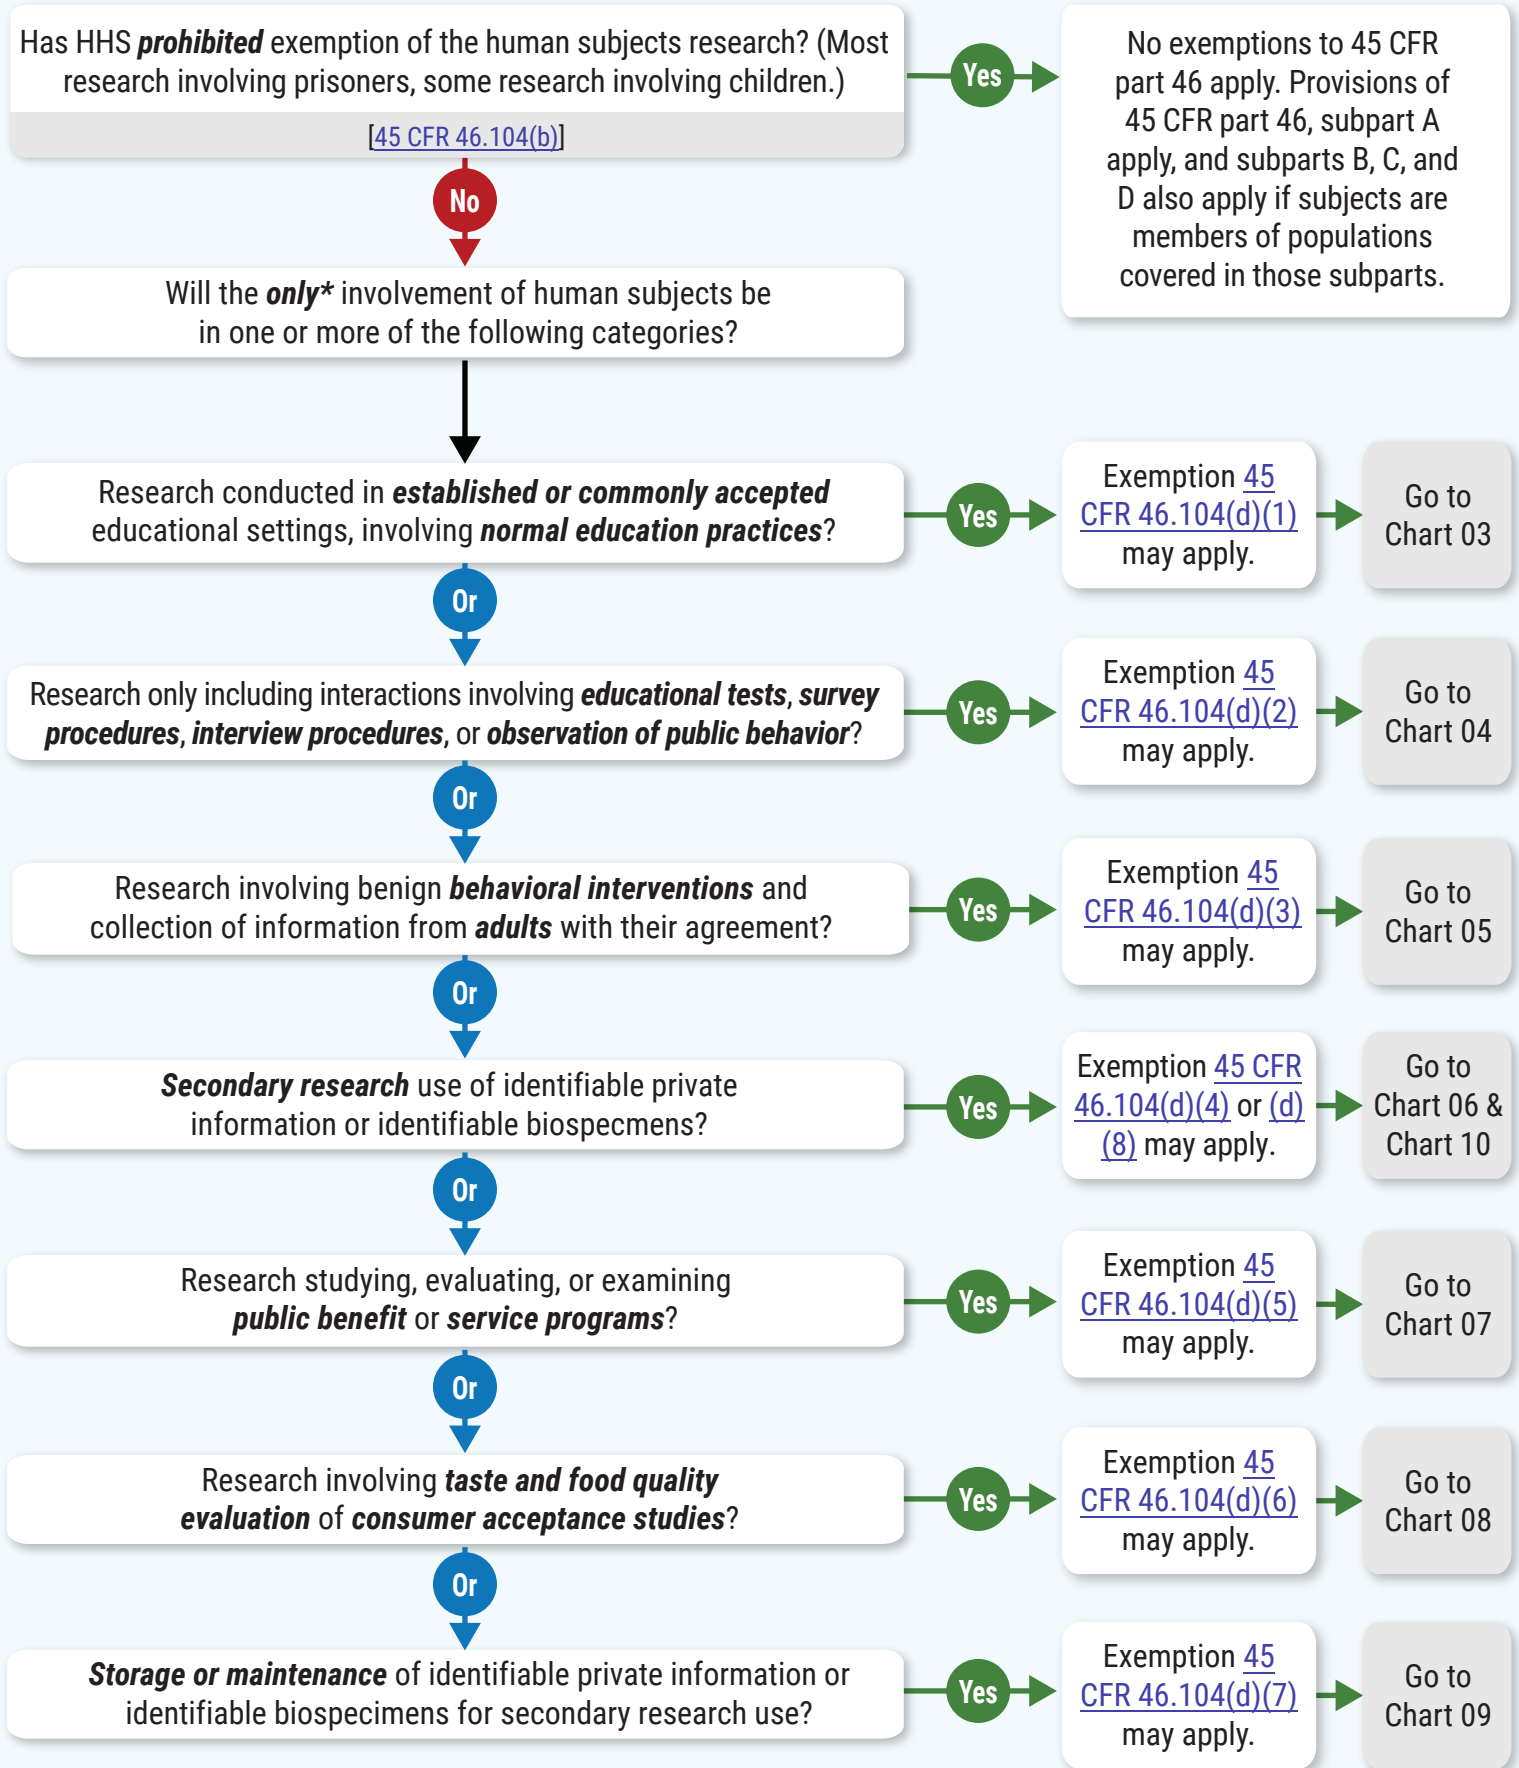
Has HHS ***prohibited*** exemption of the human subjects research? (Most research involving prisoners, some research involving children.)

[45 CFR 46.104(b)]

Yes

No exemptions to 45 CFR part 46 apply. Provisions of 45 CFR part 46, subpart A apply, and subparts B, C, and D also apply if subjects are members of populations covered in those subparts.

No

Will the ***only**** involvement of human subjects be in one or more of the following categories?

Research conducted in ***established or commonly accepted*** educational settings, involving ***normal education practices***?

Yes

Exemption 45 CFR 46.104(d)(1) may apply.

Go to Chart 03

Or

Research only including interactions involving ***educational tests***, ***survey procedures***, ***interview procedures***, or ***observation of public behavior***?

Yes

Exemption 45 CFR 46.104(d)(2) may apply.

Go to Chart 04

Or

Research involving benign ***behavioral interventions*** and collection of information from ***adults*** with their agreement?

Yes

Exemption 45 CFR 46.104(d)(3) may apply.

Go to Chart 05

Or

***Secondary research*** use of identifiable private information or identifiable biospecmens?

Yes

Exemption 45 CFR 46.104(d)(4) or (d)(8) may apply.

Go to Chart 06 & Chart 10

Or

Research studying, evaluating, or examining ***public benefit*** or ***service programs***?

Yes

Exemption 45 CFR 46.104(d)(5) may apply.

Go to Chart 07

Or

Research involving ***taste and food quality evaluation*** of ***consumer acceptance studies***?

Yes

Exemption 45 CFR 46.104(d)(6) may apply.

Go to Chart 08

Or

***Storage or maintenance*** of identifiable private information or identifiable biospecimens for secondary research use?

Yes

Exemption 45 CFR 46.104(d)(7) may apply.

Go to Chart 09